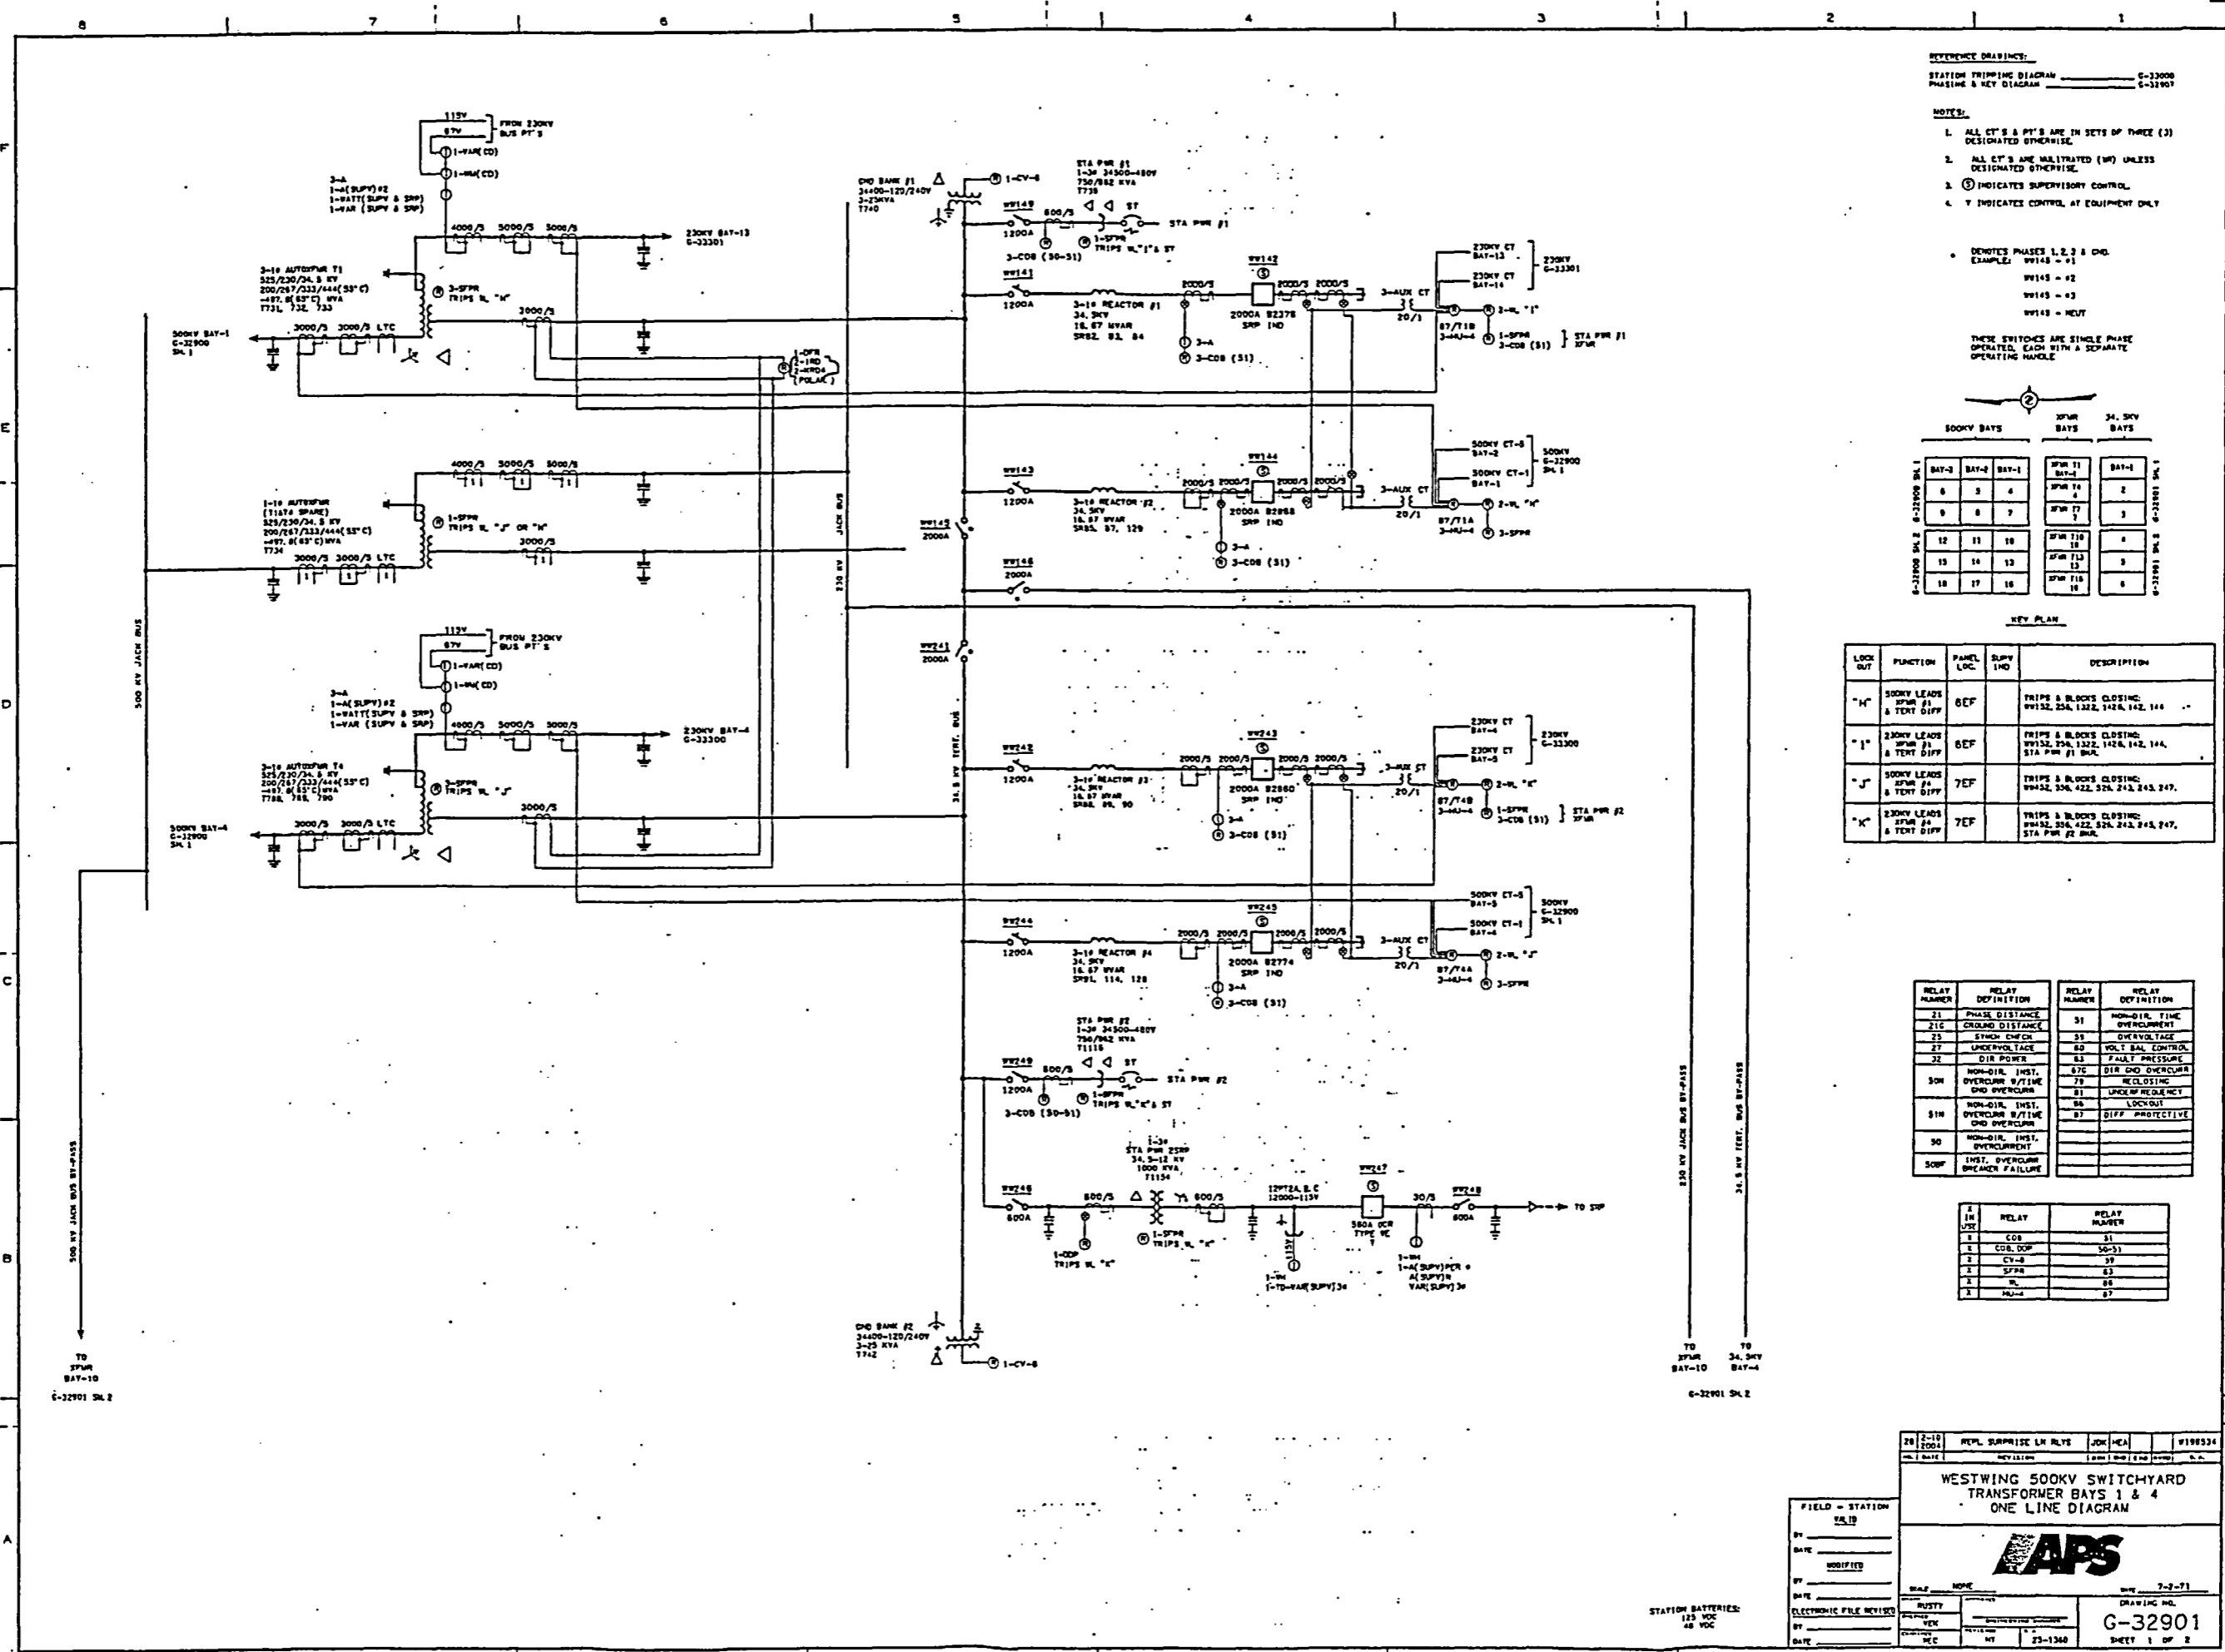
8 7 6 5 4 3 2 1

F E D C B A

REFERENCE DRAWINGS:
STATION TRIPPING DIAGRAM G-33000
PHASING & KEY DIAGRAM G-32907

NOTES:
1. ALL CT'S & PT'S ARE IN SETS OF THREE (3) UNLESS DESIGNATED OTHERWISE.
2. ALL CT'S ARE MULTIRATED (MR) UNLESS DESIGNATED OTHERWISE.
3. Ⓢ INDICATES SUPERVISORY CONTROL.
4. Y INDICATES CONTROL AT EQUIPMENT ONLY

• DENOTES PHASES 1,2,3 & GND. EXAMPLE: WW145 = •1
WW145 = •2
WW145 = •3
WW145 = NEUT
THESE SWITCHES ARE SINGLE PHASE OPERATED, EACH WITH A SEPARATE OPERATING HANDLE

115V
67V
FROM 230KV BUS PT'S
1-VAR(CD)
1-WH(CD)
3-A
1-A(SUPV)#2
1-WATT(SUPV & SRP)
1-VAR (SUPV & SRP)
4000/5 5000/5 5000/5
230KV BAY-13 G-33301
3-1φ AUTOXFMR T1 525/230/34.5 KV 200/267/333/444(55°C) -497.8(65°C) MVA T731, 732, 733
3-SFPR TRIPS 86 "H"
3000/5
500KV BAY-1 G-32900 SH.1
3000/5 3000/5 LTC
1-DFR 2-IRD 2-KRD4 (POLAR)

GND BANK #1 34400-120/240V 3-25KVA T740
1-CV-8
STA PWR #1 1-3φ 34500-480V 750/862 KVA T739
WW149 1200A
600/5
ST STA PWR #1
1-SFPR TRIPS 86"I"& ST
3-CO8 (50-51)
WW141 1200A
3-1φ REACTOR #1 34.5KV 16.67 MVAR SR82, 83, 84
2000/5
WW142 2000A 82376 SRP IND
2000/5 2000/5
3-A
3-CO8 (51)
230KV CT BAY-13
230KV CT BAY-14
230KV G-33301
3-AUX CT 20/1
87/T1B 3-HU-4
3-86 "I"
1-SFPR 3-CO8 (51)
STA PWR #1 XFMR

4000/5 5000/5 5000/5
1-1φ AUTOXFMR (T1&T4 SPARE) 525/230/34.5 KV 200/267/333/444(55°C) -497.8(65°C)MVA T734
1-SFPR TRIPS 86 "J" OR "H"
3000/5
3000/5 3000/5 LTC
JACK BUS
230 KV
WW143 1200A
3-1φ REACTOR #2 34.5KV 16.67 MVAR SR85, 87, 129
WW144
2000/5 2000/5 2000A 82868 SRP IND 2000/5 2000/5
3-A
3-CO8 (51)
500KV CT-5 BAY-2
500KV CT-1 BAY-1
500KV G-32900 SH.1
3-AUX CT 20/1
87/T1A 3-HU-4
2-86 "H"
3-SFPR
WW145 2000A
WW146 2000A
WW241 2000A

115V
67V
FROM 230KV BUS PT'S
1-VAR(CD)
1-WH(CD)
3-A
1-A(SUPV)#2
1-WATT(SUPV & SRP)
1-VAR (SUPV & SRP)
4000/5 5000/5 5000/5
230KV BAY-4 G-33300
3-1φ AUTOXFMR T4 525/230/34.5 KV 200/267/333/444(55°C) -497.8(65°C)MVA T788, 789, 790
3-SFPR TRIPS 86 "J"
3000/5
500KV BAY-4 G-32900 SH.1
3000/5 3000/5 LTC
34.5 KV TERT. BUS
WW242 1200A
3-1φ REACTOR #3 34.5KV 16.67 MVAR SR88, 89, 90
2000/5 2000/5
WW243 2000A 82860 SRP IND
2000/5 2000/5
3-A
3-CO8 (51)
230KV CT BAY-4
230KV CT BAY-5
230KV G-33300
3-AUX CT 20/1
87/T4B 3-HU-4
2-86 "K"
1-SFPR 3-CO8 (51)
STA PWR #2 XFMR

500KV CT-5 BAY-5
500KV CT-1 BAY-4
500KV G-32900 SH.1
WW244 1200A
3-1φ REACTOR #4 34.5KV 16.67 MVAR SR91, 114, 128
2000/5 2000/5
WW245 2000A 82774 SRP IND
2000/5 2000/5
3-A
3-CO8 (51)
3-AUX CT 20/1
87/T4A 3-HU-4
2-86 "J"
3-SFPR

STA PWR #2 1-3φ 34500-480V 750/862 KVA T1116
WW249 1200A
600/5
ST STA PWR #2
1-SFPR TRIPS 86"K"& ST
3-CO8 (50-51)
1-3φ STA PWR 2SRP 34.5-12 KV 1000 KVA T1154
WW246 600A
600/5
600/5
1-SFPR TRIPS 86 "K"
1-DDP TRIPS 86 "K"
12PT2A,B,C 12000-115V
WW247 580A OCR TYPE VE
30/5
WW248 600A
TO SRP
1-WH 1-TD-VAR(SUPV)3φ
1-WH 1-A(SUPV)PER φ A(SUPV)R VAR(SUPV)3φ
GND BANK #2 34400-120/240V 3-25 KVA T742
1-CV-8

500 KV JACK BUS
500 KV JACK BUS BY-PASS
TO XFMR BAY-10 G-32901 SH.2
230 KV JACK BUS BY-PASS
34.5 KV TERT. BUS BY-PASS
TO XFMR BAY-10
TO 34.5KV BAY-4
G-32901 SH.2

500KV BAYS | XFMR BAYS | 34.5KV BAYS

| BAY-3 | BAY-2 | BAY-1 | XFMR T1 BAY-1 | BAY-1 |
|---|---|---|---|---|
| 6 | 5 | 4 | XFMR T4 4 | 2 |
| 9 | 8 | 7 | XFMR T7 7 | 3 |
| 12 | 11 | 10 | XFMR T10 10 | 4 |
| 15 | 14 | 13 | XFMR T13 13 | 5 |
| 18 | 17 | 16 | XFMR T16 16 | 6 |

G-32900 SH.1 G-32900 SH.2 G-32901 SH.1 G-32901 SH.2

KEY PLAN

| LOCK OUT | FUNCTION | PANEL LOC. | SUPV IND | DESCRIPTION |
|---|---|---|---|---|
| "H" | 500KV LEADS XFMR #1 & TERT DIFF | 6EF | | TRIPS & BLOCKS CLOSING: WW132, 256, 1322, 1426, 142, 144 |
| "I" | 230KV LEADS XFMR #1 & TERT DIFF | 6EF | | TRIPS & BLOCKS CLOSING: WW152, 256, 1322, 1426, 142, 144, STA PWR #1 BKR. |
| "J" | 500KV LEADS XFMR #4 & TERT DIFF | 7EF | | TRIPS & BLOCKS CLOSING: WW452, 356, 422, 526, 243, 245, 247. |
| "K" | 230KV LEADS XFMR #4 & TERT DIFF | 7EF | | TRIPS & BLOCKS CLOSING: WW452, 356, 422, 526, 243, 245, 247, STA PWR #2 BKR. |

| RELAY NUMBER | RELAY DEFINITION |
|---|---|
| 21 | PHASE DISTANCE |
| 21G | GROUND DISTANCE |
| 25 | SYNCH CHECK |
| 27 | UNDERVOLTAGE |
| 32 | DIR POWER |
| 50N | NON-DIR. INST. OVERCURR W/TIME GND OVERCURR |
| 51N | NON-DIR. INST. OVERCURR W/TIME GND OVERCURR |
| 50 | NON-DIR. INST. OVERCURRENT |
| 50BF | INST. OVERCURR BREAKER FAILURE |

| RELAY NUMBER | RELAY DEFINITION |
|---|---|
| 51 | NON-DIR. TIME OVERCURRENT |
| 59 | OVERVOLTAGE |
| 60 | VOLT BAL CONTROL |
| 63 | FAULT PRESSURE |
| 67G | DIR GND OVERCURR |
| 79 | RECLOSING |
| 81 | UNDERFREQUENCY |
| 86 | LOCKOUT |
| 87 | DIFF PROTECTIVE |

| X IN USE | RELAY | RELAY NUMBER |
|---|---|---|
| X | CO8 | 51 |
| X | CO8, DDP | 50-51 |
| X | CV-8 | 59 |
| X | SFPR | 63 |
| X | 86 | 86 |
| X | HU-4 | 87 |

STATION BATTERIES: 125 VDC 48 VDC

28 | 2-10 2004 | REPL SURPRISE LK RLYS | JDK | HCA | #198534
NO. | DATE | REVISION

WESTWING 500KV SWITCHYARD TRANSFORMER BAYS 1 & 4 ONE LINE DIAGRAM

APS

FIELD - STATION
VALID
BY
DATE
MODIFIED
BY
DATE
ELECTRONIC FILE REVISED
BY
DATE

SCALE NONE
DATE 7-2-71
RUSTY
VEK
HCC
MT
23-1360
DRAWING NO.
G-32901
SHEET 1 OF 2